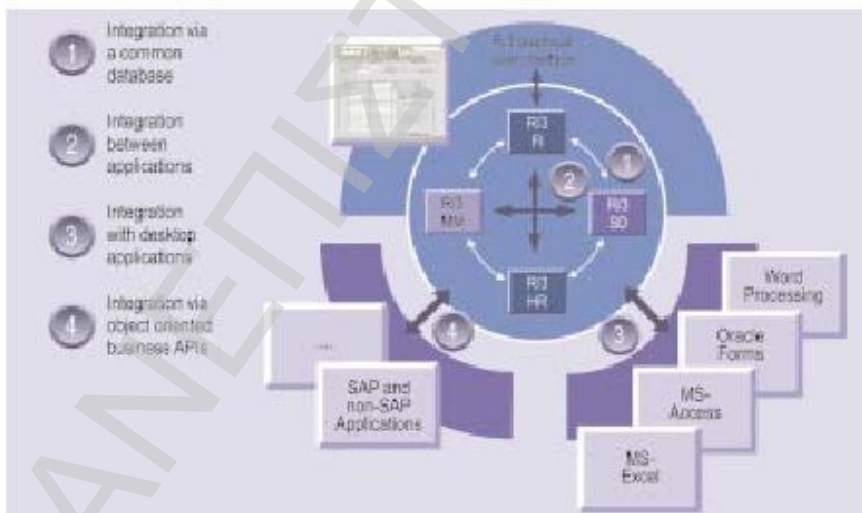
1 Integration via a common database

2 Integration between applications

3 Integration with desktop applications

4 Integration via object oriented business APIs

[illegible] user interface

R/3 FI

R/3 MM

R/3 SD

R/3 HR

1

2

3

4

SAP and non-SAP Applications

Word Processing

Oracle Forms

MS-Access

MS-Excel